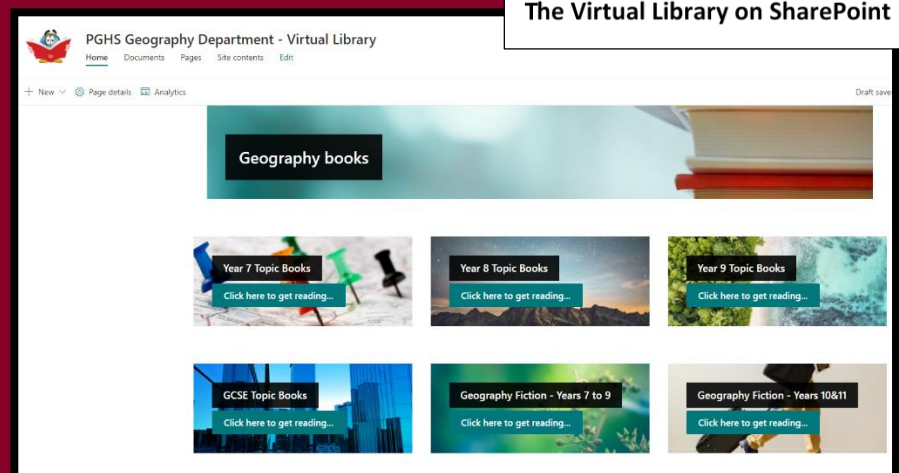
The Virtual Library on SharePoint

PGHS Geography Department - Virtual Library

Home Documents Pages Site contents Edit

+ New Page details Analytics

Draft save

Geography books

Year 7 Topic Books
Click here to get reading...

Year 8 Topic Books
Click here to get reading...

Year 9 Topic Books
Click here to get reading...

GCSE Topic Books
Click here to get reading...

Geography Fiction - Years 7 to 9
Click here to get reading...

Geography Fiction - Years 10&11
Click here to get reading...